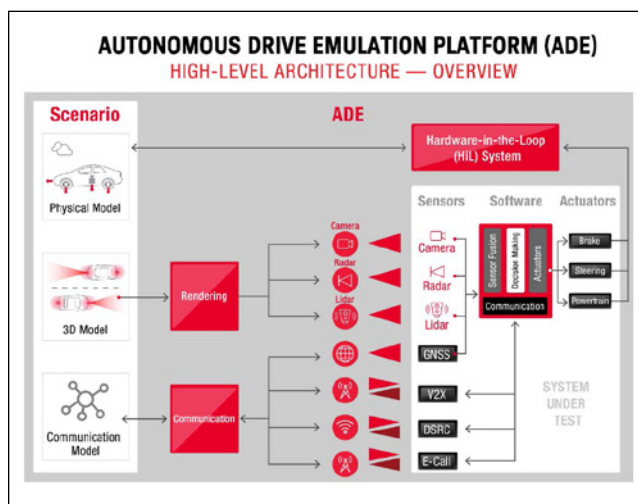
AUTONOMOUS DRIVE EMULATION PLATFORM (ADE)
HIGH-LEVEL ARCHITECTURE — OVERVIEW

Scenario

ADE

Hardware-in-the-Loop (HIL) System

Physical Model

3D Model

Communication Model

Rendering

Communication

Camera

Radar

Lidar

Sensors

Software

Actuators

Camera

Radar

Lidar

GNSS

Sensor Fusion

Decision Making

Actuators

Communication

Brake

Steering

Powertrain

V2X

DSRC

E-Call

SYSTEM UNDER TEST